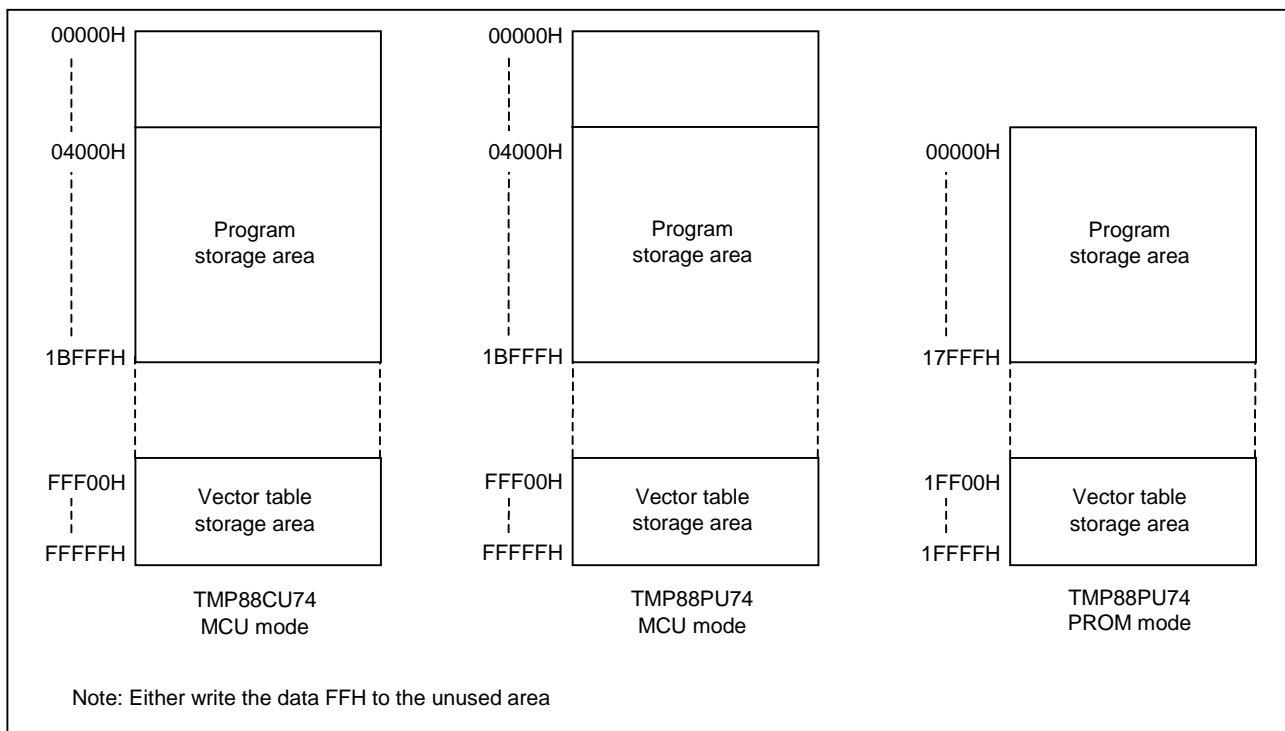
00000H
04000H
Program storage area
1BFFFH
FFF00H
Vector table storage area
FFFFFH
TMP88CU74
MCU mode

00000H
04000H
Program storage area
1BFFFH
FFF00H
Vector table storage area
FFFFFH
TMP88PU74
MCU mode

00000H
Program storage area
17FFFH
1FF00H
Vector table storage area
1FFFFH
TMP88PU74
PROM mode

Note: Either write the data FFH to the unused area